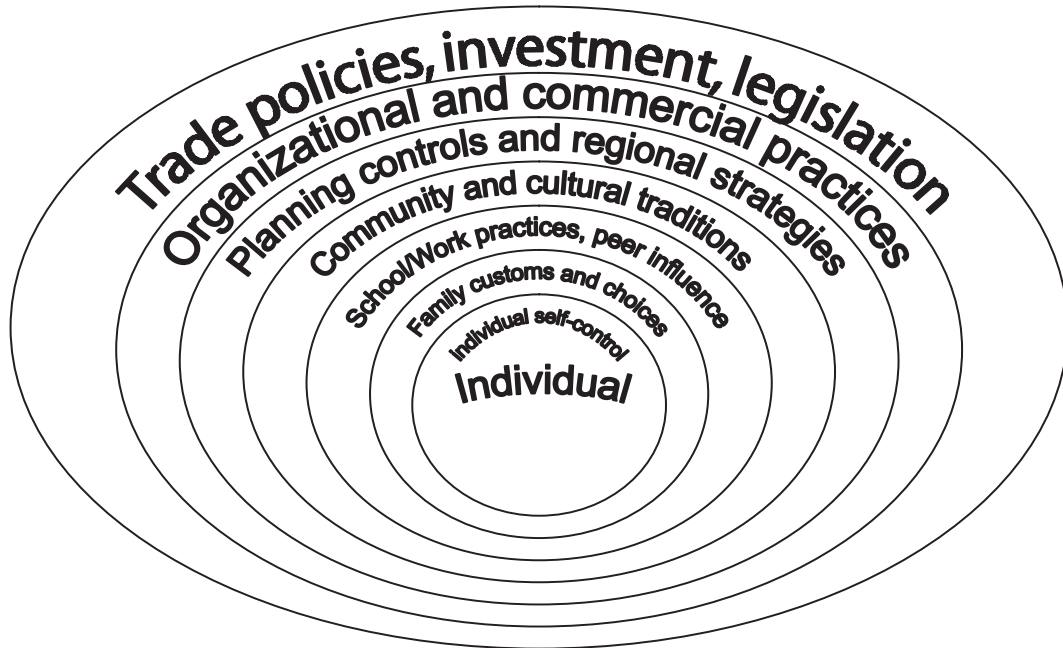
Trade policies, investment, legislation
Organizational and commercial practices
Planning controls and regional strategies
Community and cultural traditions
School/Work practices, peer influence
Family customs and choices
Individual self-control
Individual